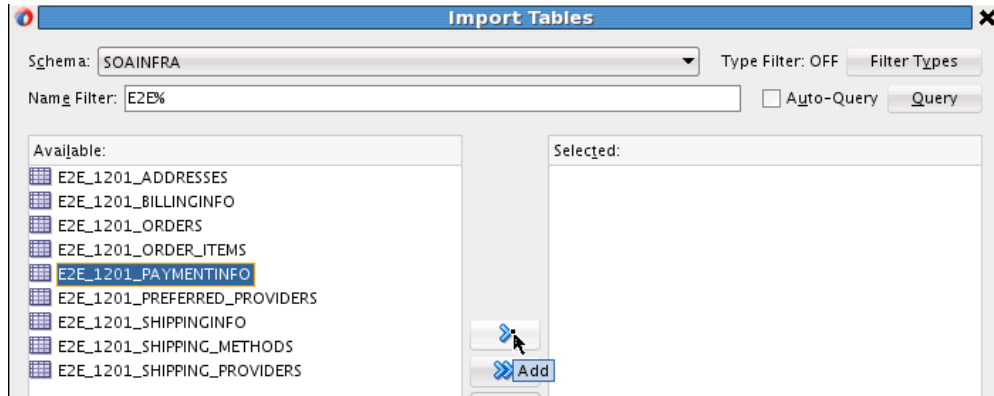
Import Tables

Schema: SOAINFRA

Type Filter: OFF

Filter Types

Name Filter: E2E%

Auto-Query

Query

Available:

E2E_1201_ADDRESSES
E2E_1201_BILLINGINFO
E2E_1201_ORDERS
E2E_1201_ORDER_ITEMS
E2E_1201_PAYMENTINFO
E2E_1201_PREFERRED_PROVIDERS
E2E_1201_SHIPPINGINFO
E2E_1201_SHIPPING_METHODS
E2E_1201_SHIPPING_PROVIDERS

Selected:

Add